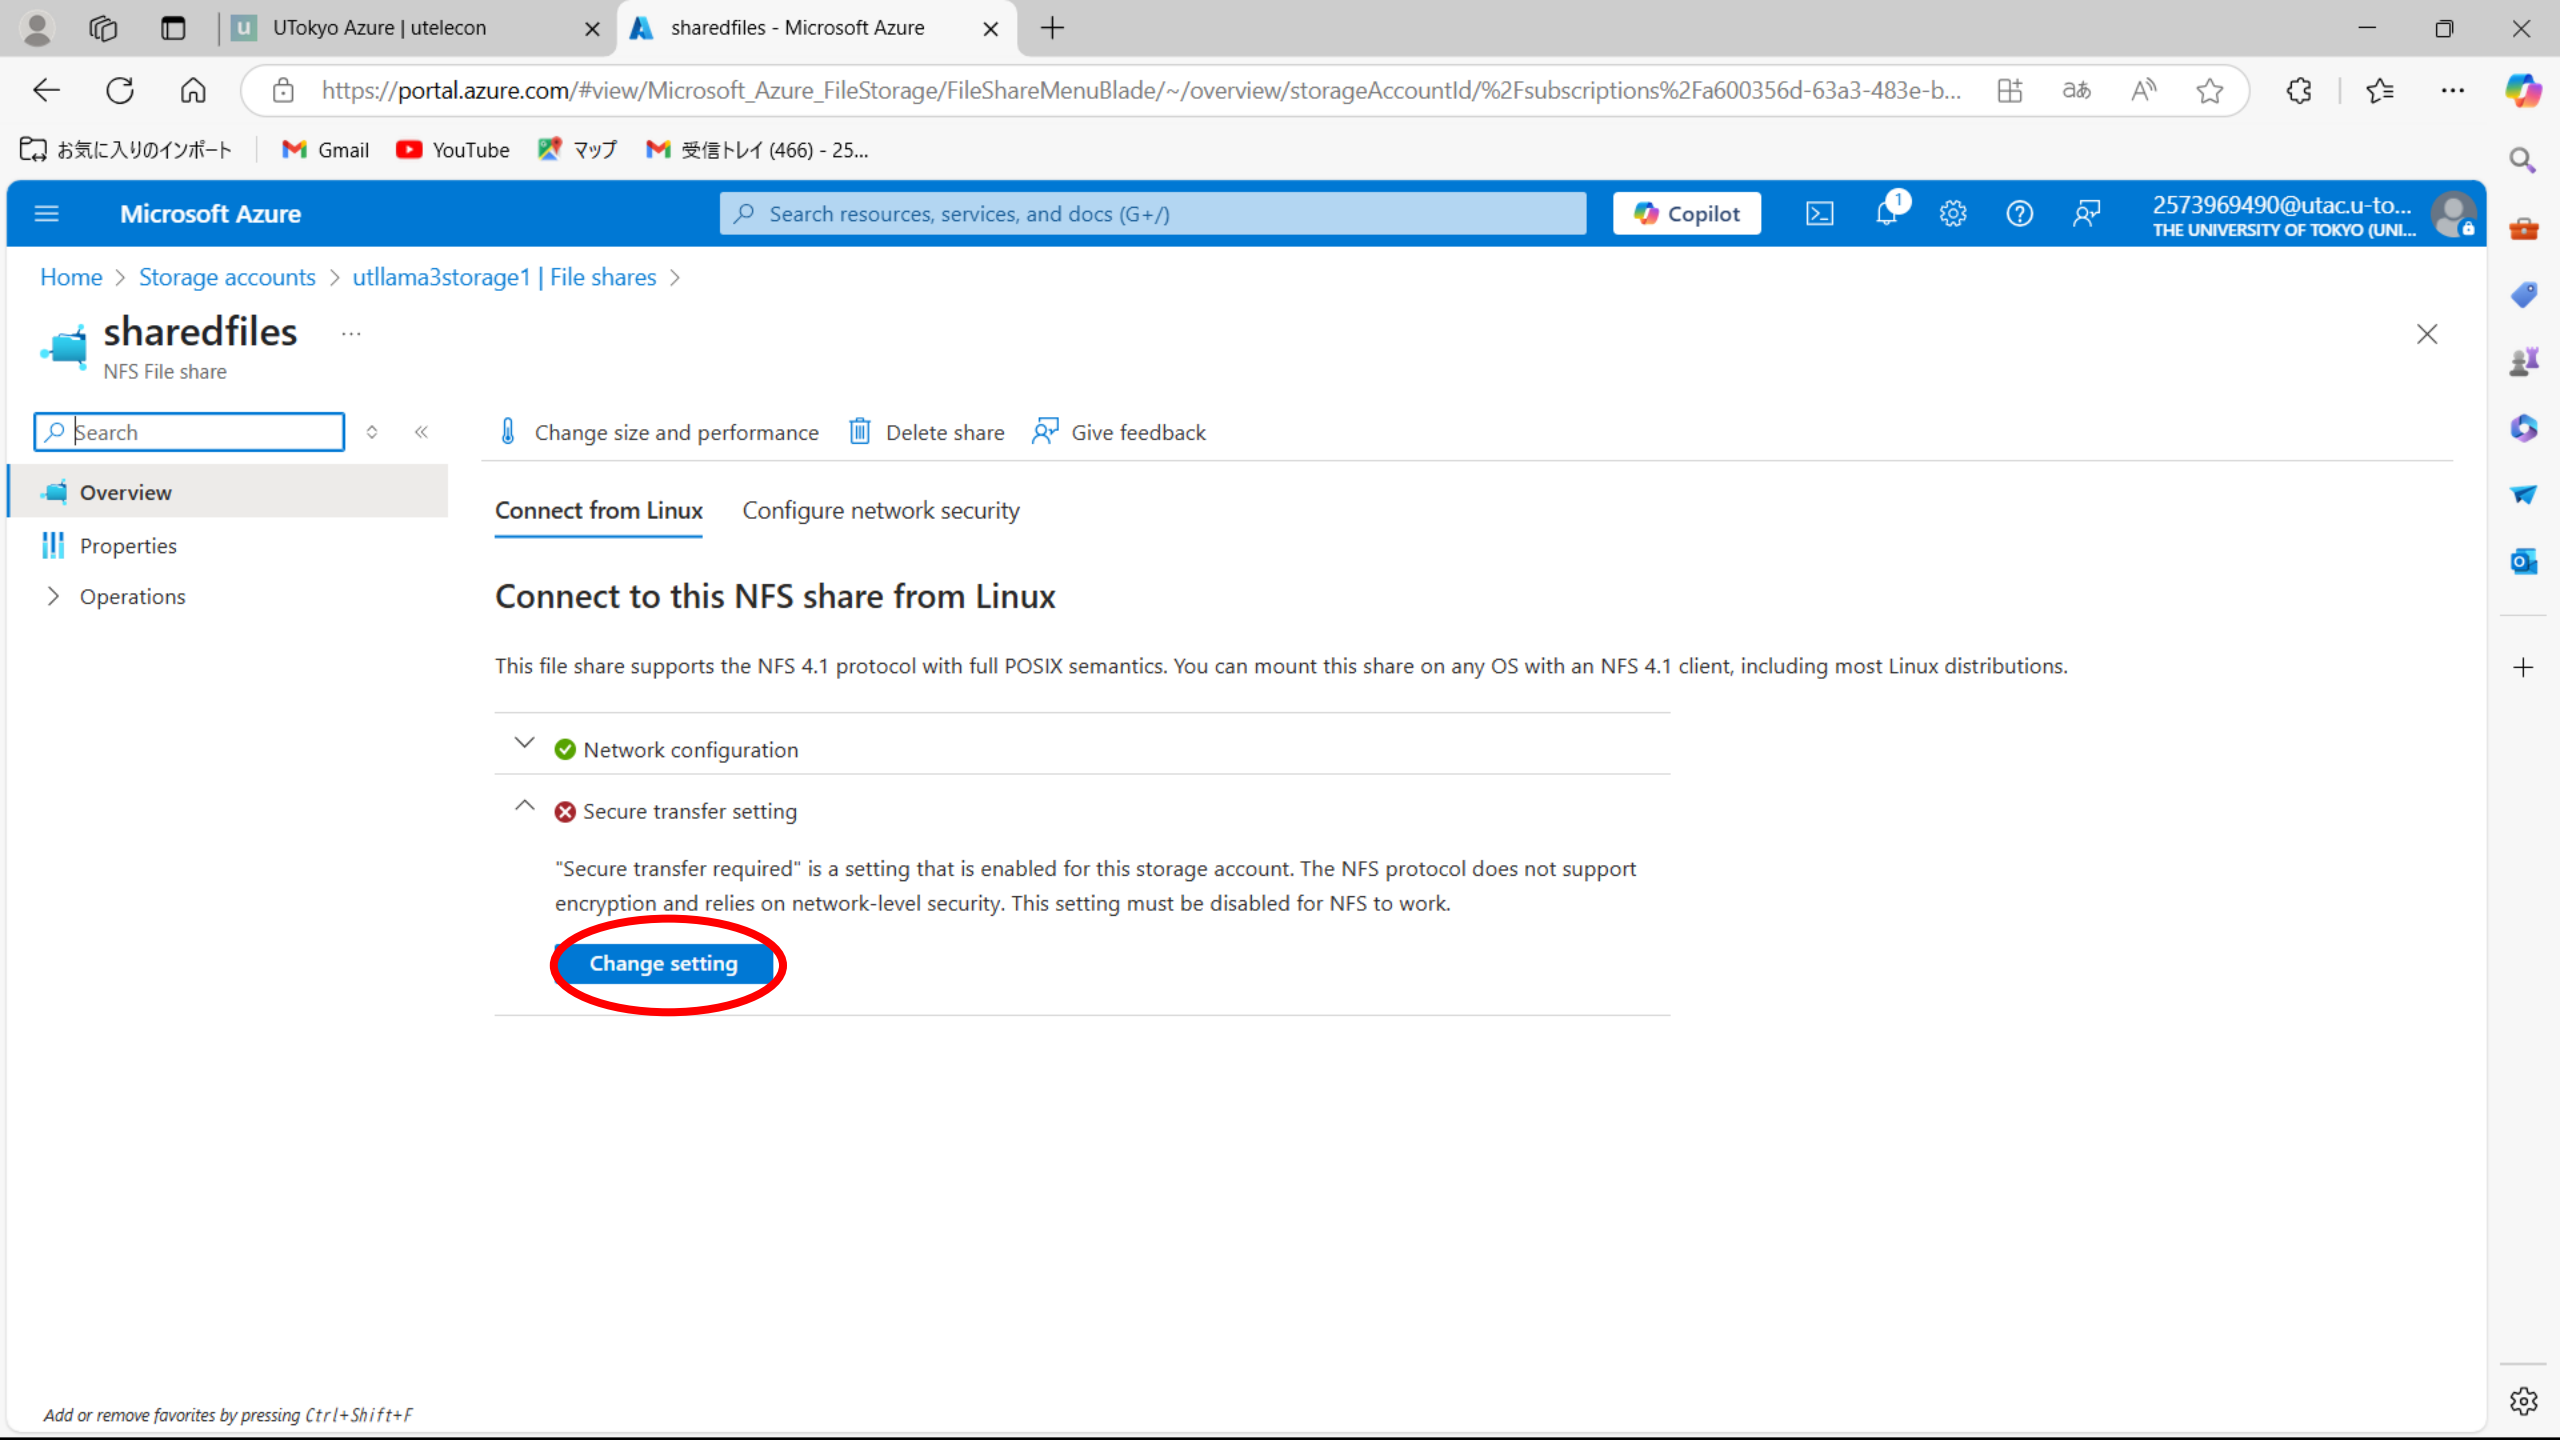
UTokyo Azure | utelecon

sharedfiles - Microsoft Azure

https://portal.azure.com/#view/Microsoft_Azure_FileStorage/FileShareMenuBlade/~/overview/storageAccountId/%2Fsubscriptions%2Fa600356d-63a3-483e-b...

お気に入りのインポート Gmail YouTube マップ 受信トレイ (466) - 25...

Microsoft Azure

Search resources, services, and docs (G+/)

Copilot

1

2573969490@utac.u-to...
THE UNIVERSITY OF TOKYO (UNI...

Home > Storage accounts > utllama3storage1 | File shares >

sharedfiles ...
NFS File share

Search

Overview

Properties

Operations

Change size and performance  Delete share  Give feedback

Connect from Linux  Configure network security

Connect to this NFS share from Linux

This file share supports the NFS 4.1 protocol with full POSIX semantics. You can mount this share on any OS with an NFS 4.1 client, including most Linux distributions.

Network configuration

Secure transfer setting

"Secure transfer required" is a setting that is enabled for this storage account. The NFS protocol does not support encryption and relies on network-level security. This setting must be disabled for NFS to work.

Change setting

Add or remove favorites by pressing Ctrl+Shift+F